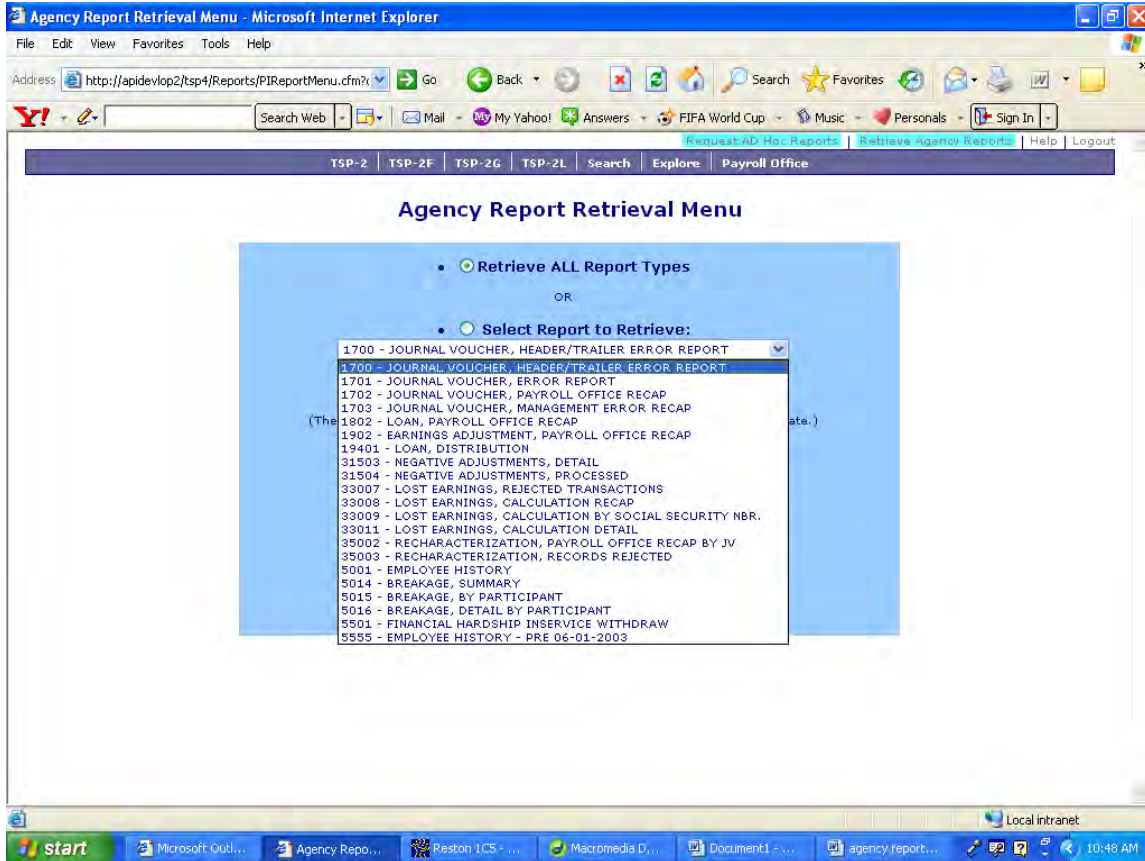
Agency Report Retrieval Menu - Microsoft Internet Explorer

File Edit View Favorites Tools Help

Address http://apidevlop2/tsp4/Reports/PIReportMenu.cfm?( Go Back Search Favorites

Y! Search Web Mail My Yahoo! Answers FIFA World Cup Music Personals Sign In

Request AD Hoc Reports | Retrieve Agency Reports | Help | Logout

TSP-2 | TSP-2F | TSP-2G | TSP-2L | Search | Explore | Payroll Office

Agency Report Retrieval Menu

• Retrieve ALL Report Types

OR

• Select Report to Retrieve:

1700 - JOURNAL VOUCHER, HEADER/TRAILER ERROR REPORT

1700 - JOURNAL VOUCHER, HEADER/TRAILER ERROR REPORT
1701 - JOURNAL VOUCHER, ERROR REPORT
1702 - JOURNAL VOUCHER, PAYROLL OFFICE RECAP
1703 - JOURNAL VOUCHER, MANAGEMENT ERROR RECAP
1802 - LOAN, PAYROLL OFFICE RECAP
1902 - EARNINGS ADJUSTMENT, PAYROLL OFFICE RECAP
19401 - LOAN, DISTRIBUTION
31503 - NEGATIVE ADJUSTMENTS, DETAIL
31504 - NEGATIVE ADJUSTMENTS, PROCESSED
33007 - LOST EARNINGS, REJECTED TRANSACTIONS
33008 - LOST EARNINGS, CALCULATION RECAP
33009 - LOST EARNINGS, CALCULATION BY SOCIAL SECURITY NBR.
33011 - LOST EARNINGS, CALCULATION DETAIL
35002 - RECHARACTERIZATION, PAYROLL OFFICE RECAP BY JV
35003 - RECHARACTERIZATION, RECORDS REJECTED
5001 - EMPLOYEE HISTORY
5014 - BREAKAGE, SUMMARY
5015 - BREAKAGE, BY PARTICIPANT
5016 - BREAKAGE, DETAIL BY PARTICIPANT
5501 - FINANCIAL HARDSHIP INSERVICE WITHDRAW
5555 - EMPLOYEE HISTORY - PRE 06-01-2003

(The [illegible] ate.)

Local intranet

start Microsoft Outl... Agency Repo... Reston 1C5 - ... Macromedia D... Document1 - ... agency report... 10:48 AM